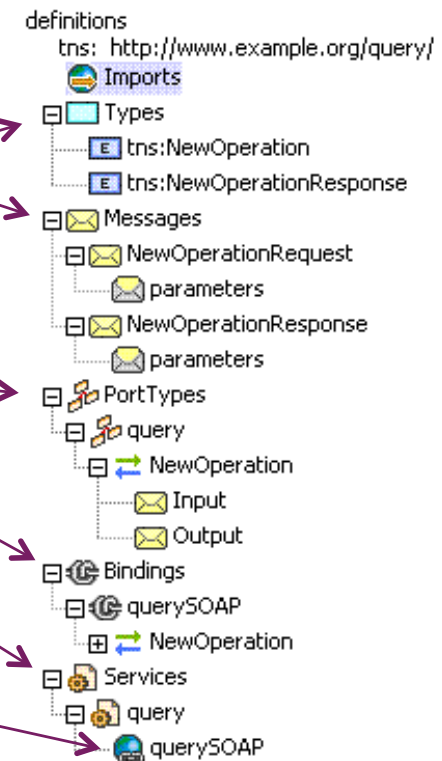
definitions
tns: http://www.example.org/query/
Imports
Types
E tns:NewOperation
E tns:NewOperationResponse
Messages
NewOperationRequest
parameters
NewOperationResponse
parameters
PortTypes
query
NewOperation
Input
Output
Bindings
querySOAP
NewOperation
Services
query
querySOAP